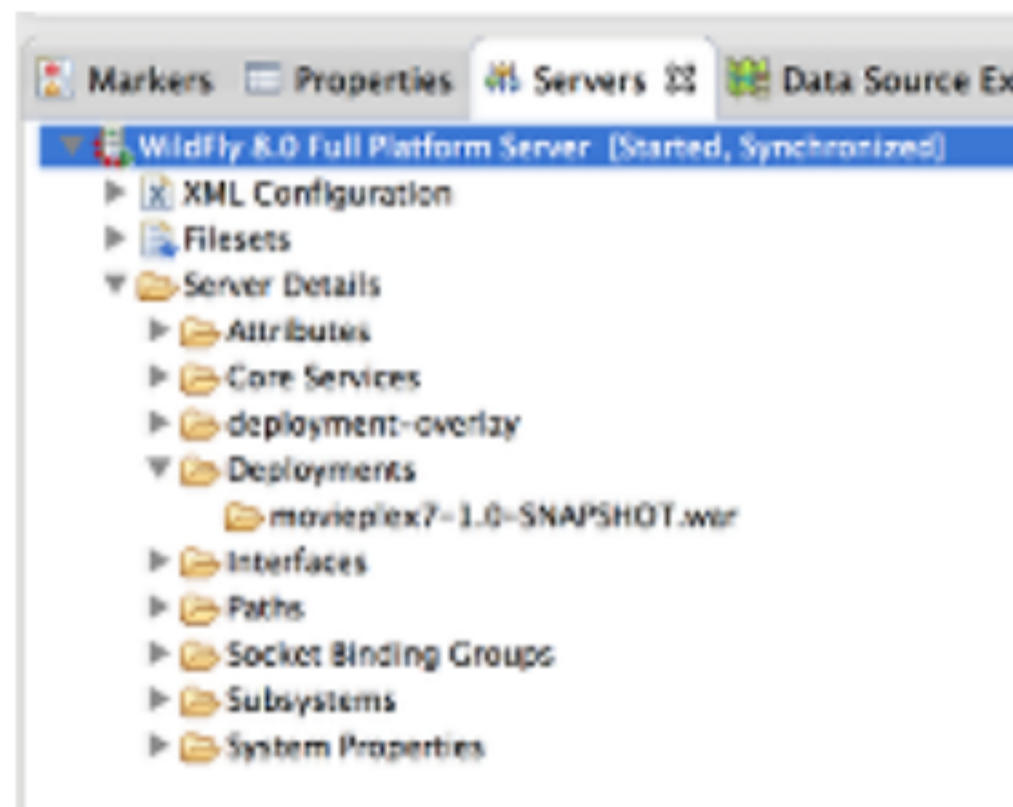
Markers Properties Servers Data Source Ex

WildFly 8.0 Full Platform Server [Started, Synchronized]
XML Configuration
Filesets
Server Details
Attributes
Core Services
deployment-overlay
Deployments
movieplex7-1.0-SNAPSHOT.war
Interfaces
Paths
Socket Binding Groups
Subsystems
System Properties